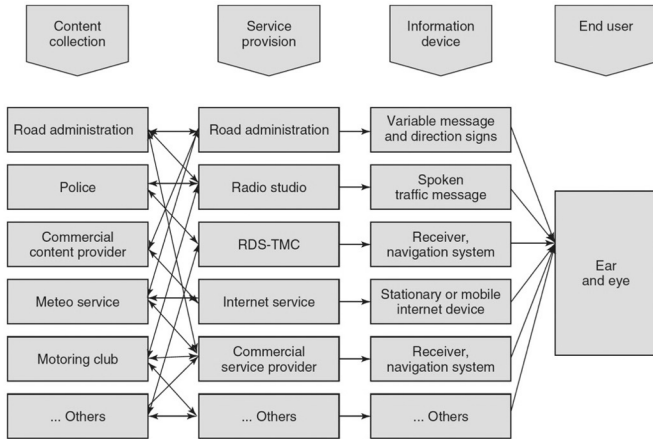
Content collection

Service provision

Information device

End user

Road administration

Police

Commercial content provider

Meteo service

Motoring club

... Others

Road administration

Radio studio

RDS-TMC

Internet service

Commercial service provider

... Others

Variable message and direction signs

Spoken traffic message

Receiver, navigation system

Stationary or mobile internet device

Receiver, navigation system

... Others

Ear and eye